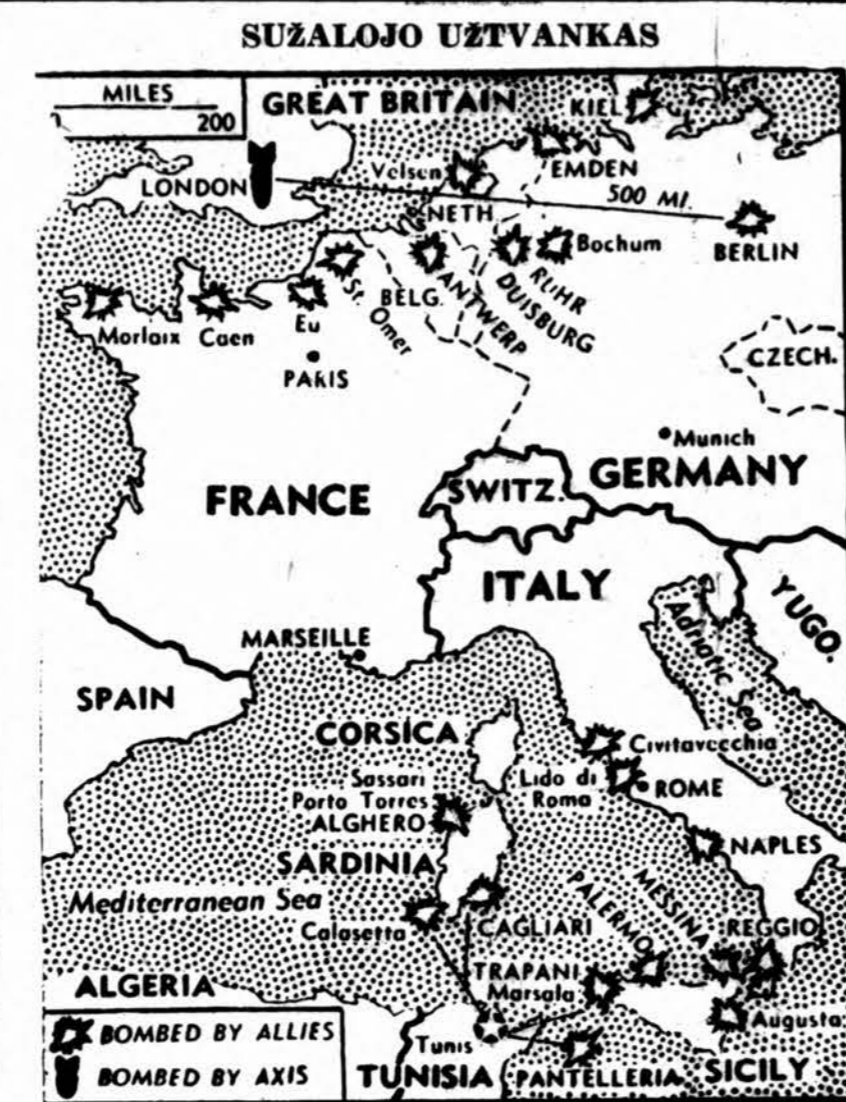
SUŽALOJO UŽTVANKAS

MILES
0 200

GREAT BRITAIN
KIEL
EMDEN
Velsen
LONDON
500 MI.
BERLIN
NETH.
Bochum
RUHR
DUISBURG
ANTWERP
BELG.
St. Omer
Eu
Caen
Morlaix
PARIS
CZECH.
Munich
GERMANY
SWITZ.
FRANCE
ITALY
YUGO.
Adriatic Sea
MARSEILLE
SPAIN
CORSICA
Civitavecchia
Lido di Roma
ROME
Sassari
Porto Torres
ALGHERO
SARDINIA
NAPLES
Mediterranean Sea
Calasetta
CAGLIARI
PALERMO
MESSINA
REGGIO
TRAPANI
Marsala
ALGERIA
Augusta
Tunis
TUNISIA
PANTELLERIA
SICILY

BOMBED BY ALLIES
BOMBED BY AXIS